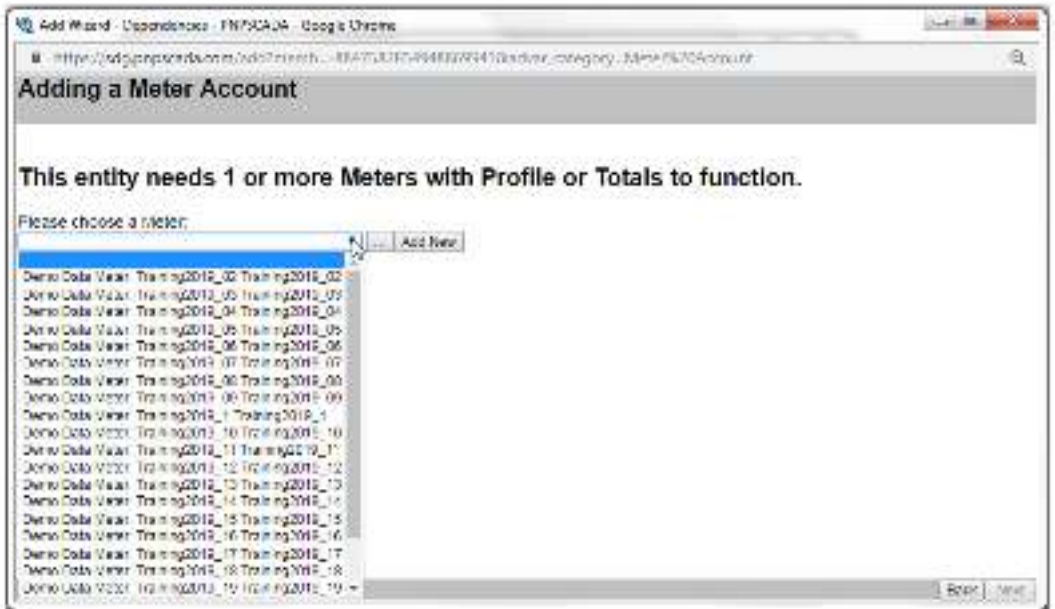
Add Wizard - Dependencies - FNPSCADA - Google Chrome

https://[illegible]

Adding a Meter Account

This entity needs 1 or more Meters with Profile or Totals to function.

Please choose a Meter:

... Add New

Demo Data Meter Training2018_02 Training2018_02
Demo Data Meter Training2018_03 Training2018_03
Demo Data Meter Training2018_04 Training2018_04
Demo Data Meter Training2018_05 Training2018_05
Demo Data Meter Training2018_06 Training2018_06
Demo Data Meter Training2018_07 Training2018_07
Demo Data Meter Training2018_08 Training2018_08
Demo Data Meter Training2018_09 Training2018_09
Demo Data Meter Training2018_1 Training2018_1
Demo Data Meter Training2018_10 Training2018_10
Demo Data Meter Training2018_11 Training2018_11
Demo Data Meter Training2018_12 Training2018_12
Demo Data Meter Training2018_13 Training2018_13
Demo Data Meter Training2018_14 Training2018_14
Demo Data Meter Training2018_15 Training2018_15
Demo Data Meter Training2018_16 Training2018_16
Demo Data Meter Training2018_17 Training2018_17
Demo Data Meter Training2018_18 Training2018_18
Demo Data Meter Training2018_19 Training2018_19

Back Next